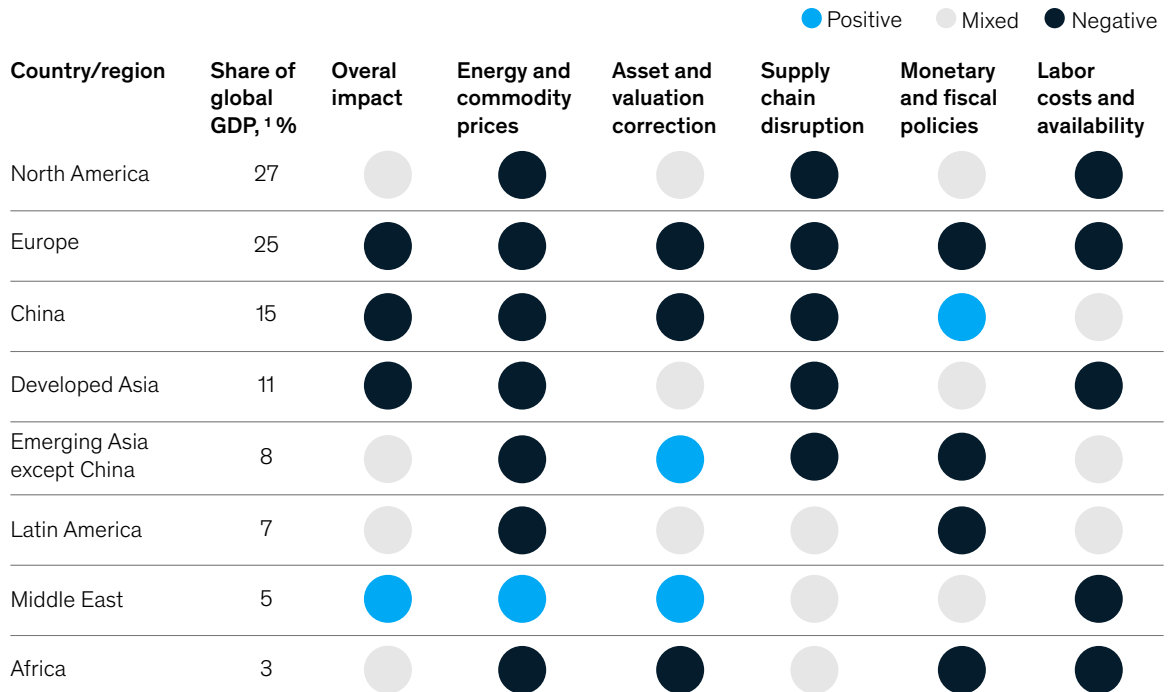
Positive Mixed Negative

| Country/region | Share of global GDP, ¹ % | Overal impact | Energy and commodity prices | Asset and valuation correction | Supply chain disruption | Monetary and fiscal policies | Labor costs and availability |
|---|---|---|---|---|---|---|---|
| North America | 27 | Mixed | Negative | Mixed | Negative | Mixed | Negative |
| Europe | 25 | Negative | Negative | Negative | Negative | Negative | Negative |
| China | 15 | Negative | Negative | Negative | Negative | Positive | Mixed |
| Developed Asia | 11 | Negative | Negative | Mixed | Negative | Mixed | Negative |
| Emerging Asia except China | 8 | Mixed | Negative | Positive | Negative | Negative | Mixed |
| Latin America | 7 | Mixed | Negative | Mixed | Mixed | Negative | Mixed |
| Middle East | 5 | Positive | Positive | Positive | Mixed | Mixed | Negative |
| Africa | 3 | Mixed | Negative | Negative | Mixed | Negative | Negative |